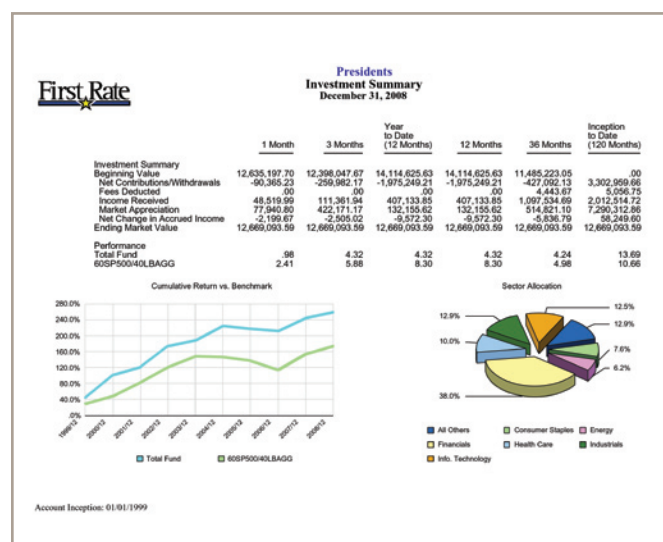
First Rate

Presidents
Investment Summary
December 31, 2008

| | 1 Month | 3 Months | Year to Date (12 Months) | 12 Months | 36 Months | Inception to Date (120 Months) |
|---|---|---|---|---|---|---|
| Investment Summary | | | | | | |
| Beginning Value | 12,635,197.70 | 12,398,047.67 | 14,114,625.63 | 14,114,625.63 | 11,485,223.05 | .00 |
| Net Contributions/Withdrawals | -90,365.23 | -259,982.17 | -1,975,249.21 | -1,975,249.21 | -427,092.13 | 3,302,959.66 |
| Fees Deducted | .00 | .00 | .00 | .00 | 4,443.67 | 5,056.75 |
| Income Received | 48,519.99 | 111,361.94 | 407,133.85 | 407,133.85 | 1,097,534.69 | 2,012,514.72 |
| Market Appreciation | 77,940.80 | 422,171.17 | 132,155.62 | 132,155.62 | 514,821.10 | 7,290,312.86 |
| Net Change in Accrued Income | -2,199.67 | -2,505.02 | -9,572.30 | -9,572.30 | -5,836.79 | 58,249.60 |
| Ending Market Value | 12,669,093.59 | 12,669,093.59 | 12,669,093.59 | 12,669,093.59 | 12,669,093.59 | 12,669,093.59 |
| Performance | | | | | | |
| Total Fund | .98 | 4.32 | 4.32 | 4.32 | 4.24 | 13.69 |
| 60SP500/40LBAGG | 2.41 | 5.88 | 8.30 | 8.30 | 4.98 | 10.66 |

Cumulative Return vs. Benchmark

280.0%
240.0%
200.0%
160.0%
120.0%
80.0%
40.0%
.0%

1999/12 2000/12 2001/12 2002/12 2003/12 2004/12 2005/12 2006/12 2007/12 2008/12

Total Fund 60SP500/40LBAGG

Sector Allocation

12.9% 12.5% 12.9% 10.0% 7.6% 6.2% 38.0%

All Others Consumer Staples Energy
Financials Health Care Industrials
Info. Technology

Account Inception: 01/01/1999